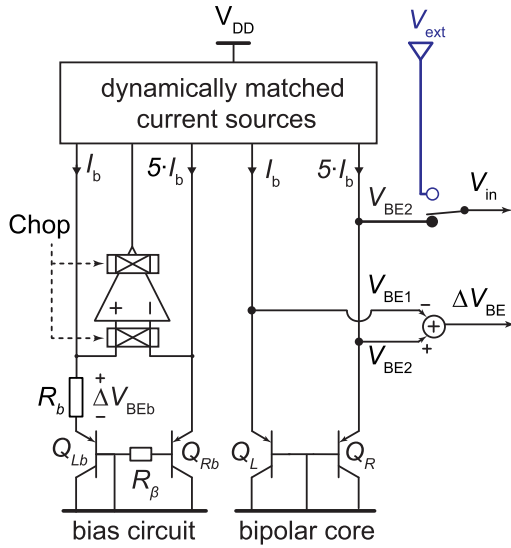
$V_{DD}$

$V_{ext}$

dynamically matched current sources

$I_b$

$5 \cdot I_b$

$I_b$

$5 \cdot I_b$

$V_{BE2}$

$V_{in}$

Chop

+

−

$V_{BE1}$

−

$\Delta V_{BE}$

+

+

$V_{BE2}$

$R_b$

+
$\Delta V_{BEb}$
−

$Q_{Lb}$

$R_\beta$

$Q_{Rb}$

$Q_L$

$Q_R$

bias circuit

bipolar core